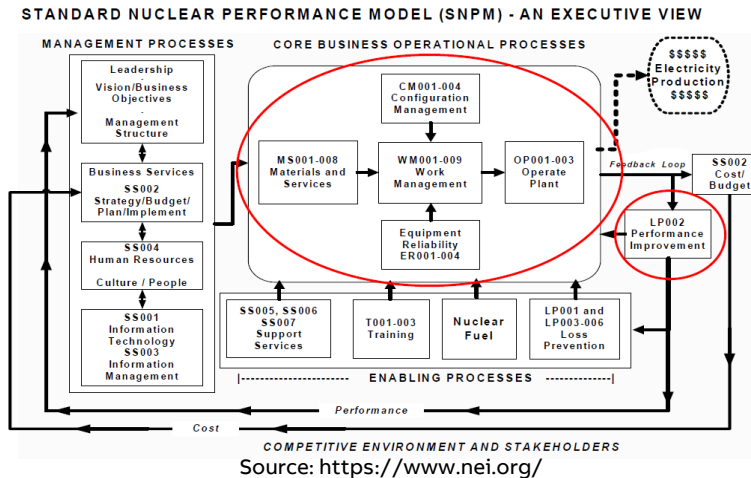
STANDARD NUCLEAR PERFORMANCE MODEL (SNPM) - AN EXECUTIVE VIEW

MANAGEMENT PROCESSES

CORE BUSINESS OPERATIONAL PROCESSES

Leadership
Vision/Business Objectives
Management Structure

Business Services
SS002
Strategy/Budget/Plan/Implement

SS004
Human Resources
Culture / People

SS001
Information Technology
SS003
Information Management

CM001-004
Configuration Management

MS001-008
Materials and Services

WM001-009
Work Management

OP001-003
Operate Plant

Equipment Reliability
ER001-004

$$$$$
Electricity Production
$$$$$

Feedback Loop

SS002
Cost/
Budget

LP002
Performance Improvement

SS005, SS006
SS007
Support Services

T001-003
Training

Nuclear Fuel

LP001 and LP003-006
Loss Prevention

ENABLING PROCESSES

Performance

Cost

COMPETITIVE ENVIRONMENT AND STAKEHOLDERS

Source: https://www.nei.org/